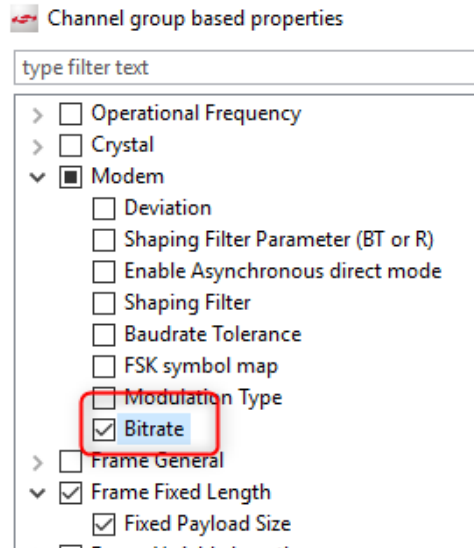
Channel group based properties

type filter text

Operational Frequency
Crystal
Modem
Deviation
Shaping Filter Parameter (BT or R)
Enable Asynchronous direct mode
Shaping Filter
Baudrate Tolerance
FSK symbol map
Modulation Type
Bitrate
Frame General
Frame Fixed Length
Fixed Payload Size
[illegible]